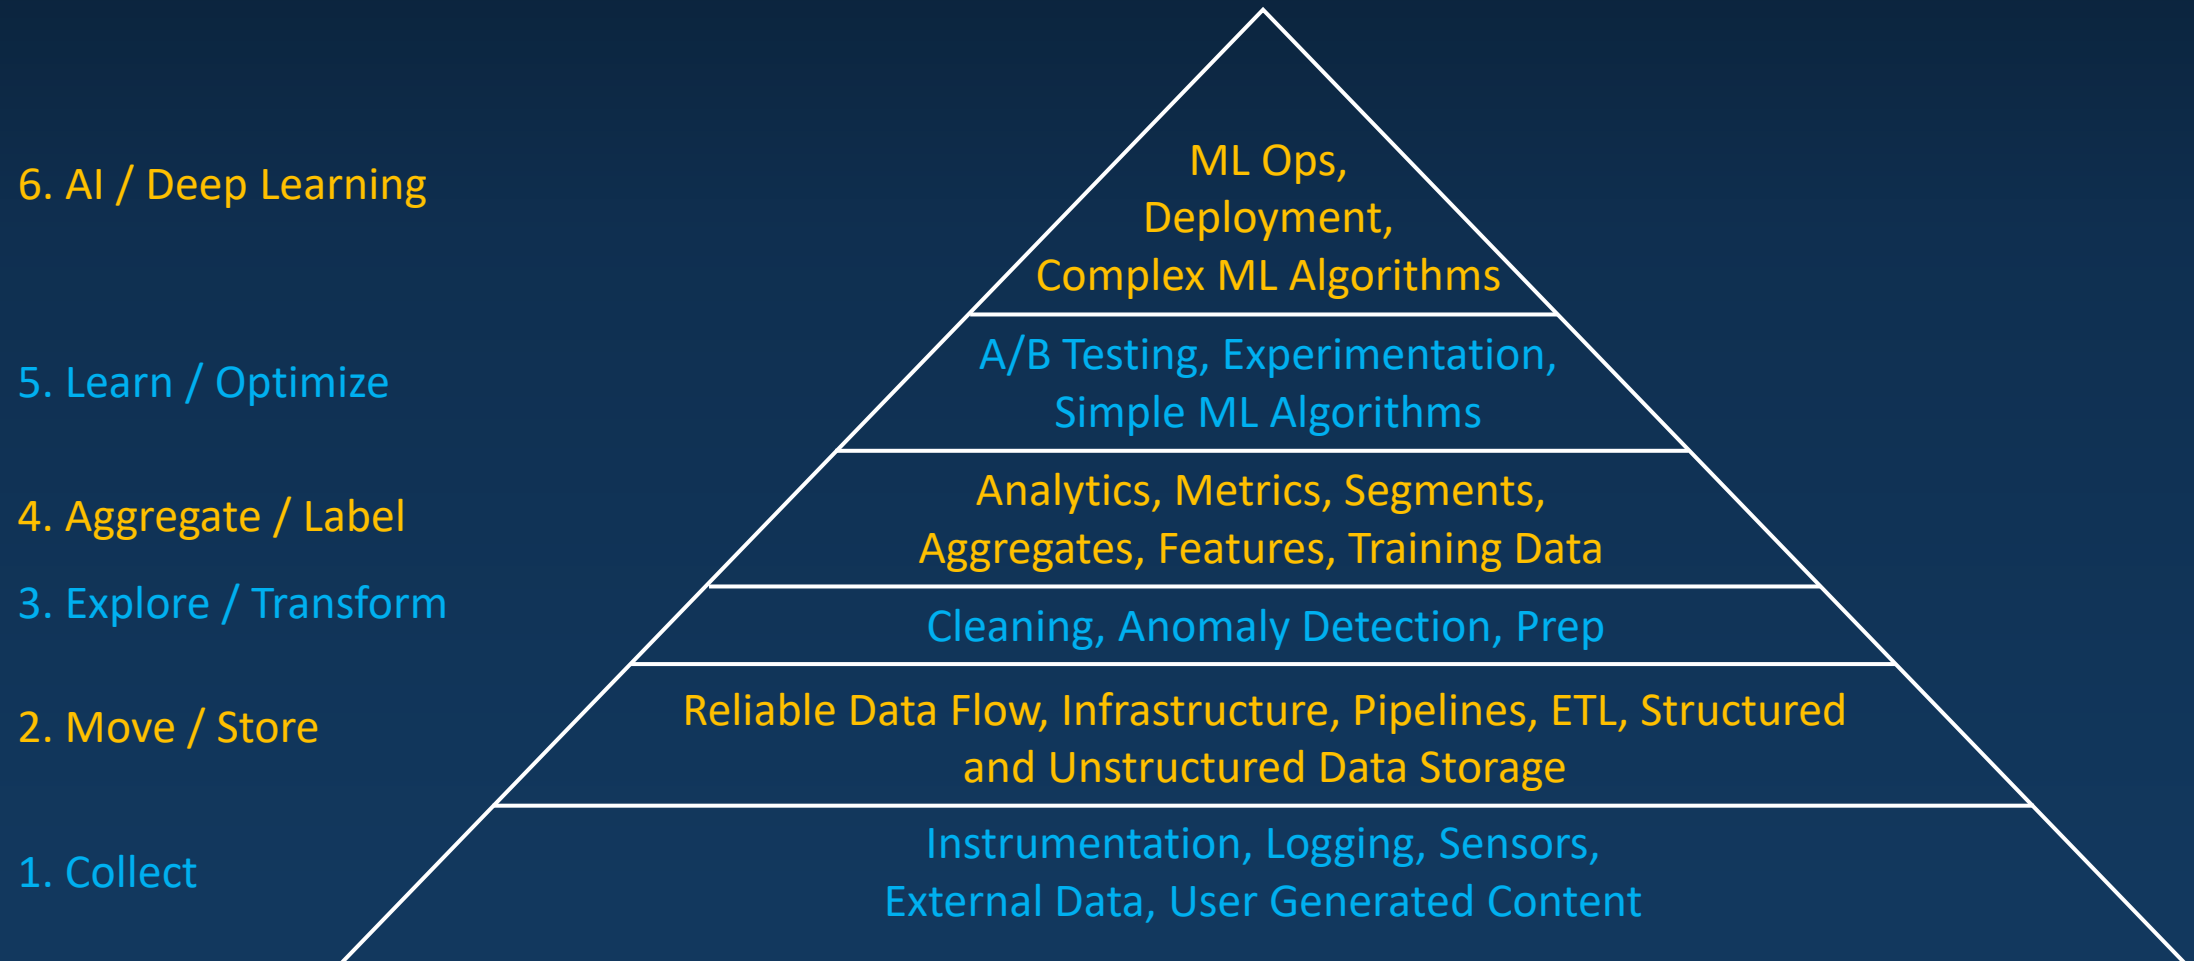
6. AI / Deep Learning

ML Ops,
Deployment,
Complex ML Algorithms

5. Learn / Optimize

A/B Testing, Experimentation,
Simple ML Algorithms

4. Aggregate / Label

Analytics, Metrics, Segments,
Aggregates, Features, Training Data

3. Explore / Transform

Cleaning, Anomaly Detection, Prep

2. Move / Store

Reliable Data Flow, Infrastructure, Pipelines, ETL, Structured and Unstructured Data Storage

1. Collect

Instrumentation, Logging, Sensors,
External Data, User Generated Content